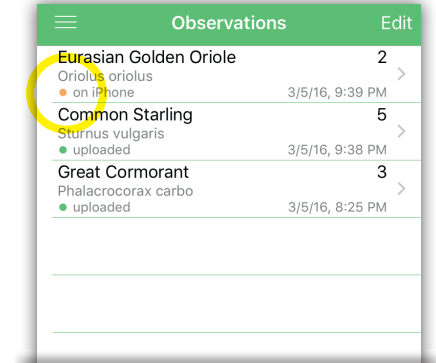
Observations
Edit

Eurasian Golden Oriole
2
Oriolus oriolus
on iPhone
3/5/16, 9:39 PM

Common Starling
5
Sturnus vulgaris
uploaded
3/5/16, 9:38 PM

Great Cormorant
3
Phalacrocorax carbo
uploaded
3/5/16, 8:25 PM